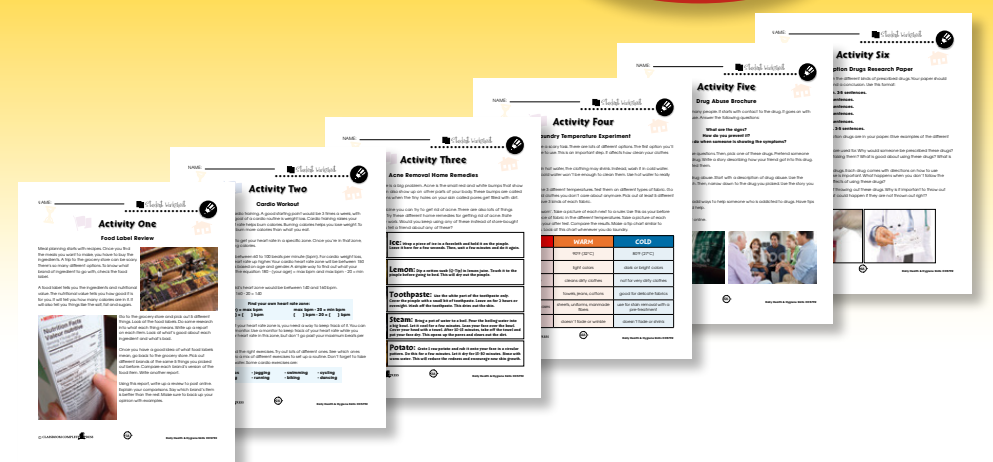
NAME:

Activity One

Food Label Review

Meal planning starts with recipes. Once you find the meals you want to make you have to buy the ingredients. A trip to the grocery store can be scary. There's so many different options. To know what brand of ingredient to go with, check the food label.

A food label tells you the ingredients and nutritional value. The nutritional value tells you how good it is for you. It will tell you how many calories are in it. It will also tell you things like fat, salt and sugars.

Go to the grocery store and pick out 5 different things. Look at the food labels. Do some research into what each thing means. Write up a report on each item. Look at what's good about each ingredient and what's bad.

Once you have a good idea of what food labels mean, go back to the grocery store. Pick out different brands of the same 5 things you picked out before. Compare each brand's version of the food item. Write another report.

Using this report, write up a review to post online. Explain your comparisons. Say which brand's item is better than the rest. Make sure to back up your opinion with examples.

© CLASSROOM COMPLETE PRESS

NAME:

Activity Two

Cardio Workout

Activity Three

Acne Removal Home Remedies

Ice:

Lemon:

Toothpaste:

Steam:

Potato:

Daily Health & Hygiene

Activity Four

Laundry Temperature Experiment

| | WARM | COLD |
|---|---|---|
| | | |
| | light colors | dark or bright colors |
| | | |
| | towels, jeans, cottons | good for delicate fabrics |
| | | |
| | doesn't fade or wrinkle | doesn't fade or shrink |

Activity Five

Drug Abuse Brochure

What are the signs?
How do you prevent it?
What to do when someone is showing the symptoms?

Activity Six

Prescription Drugs Research Paper

Daily Health & Hygiene